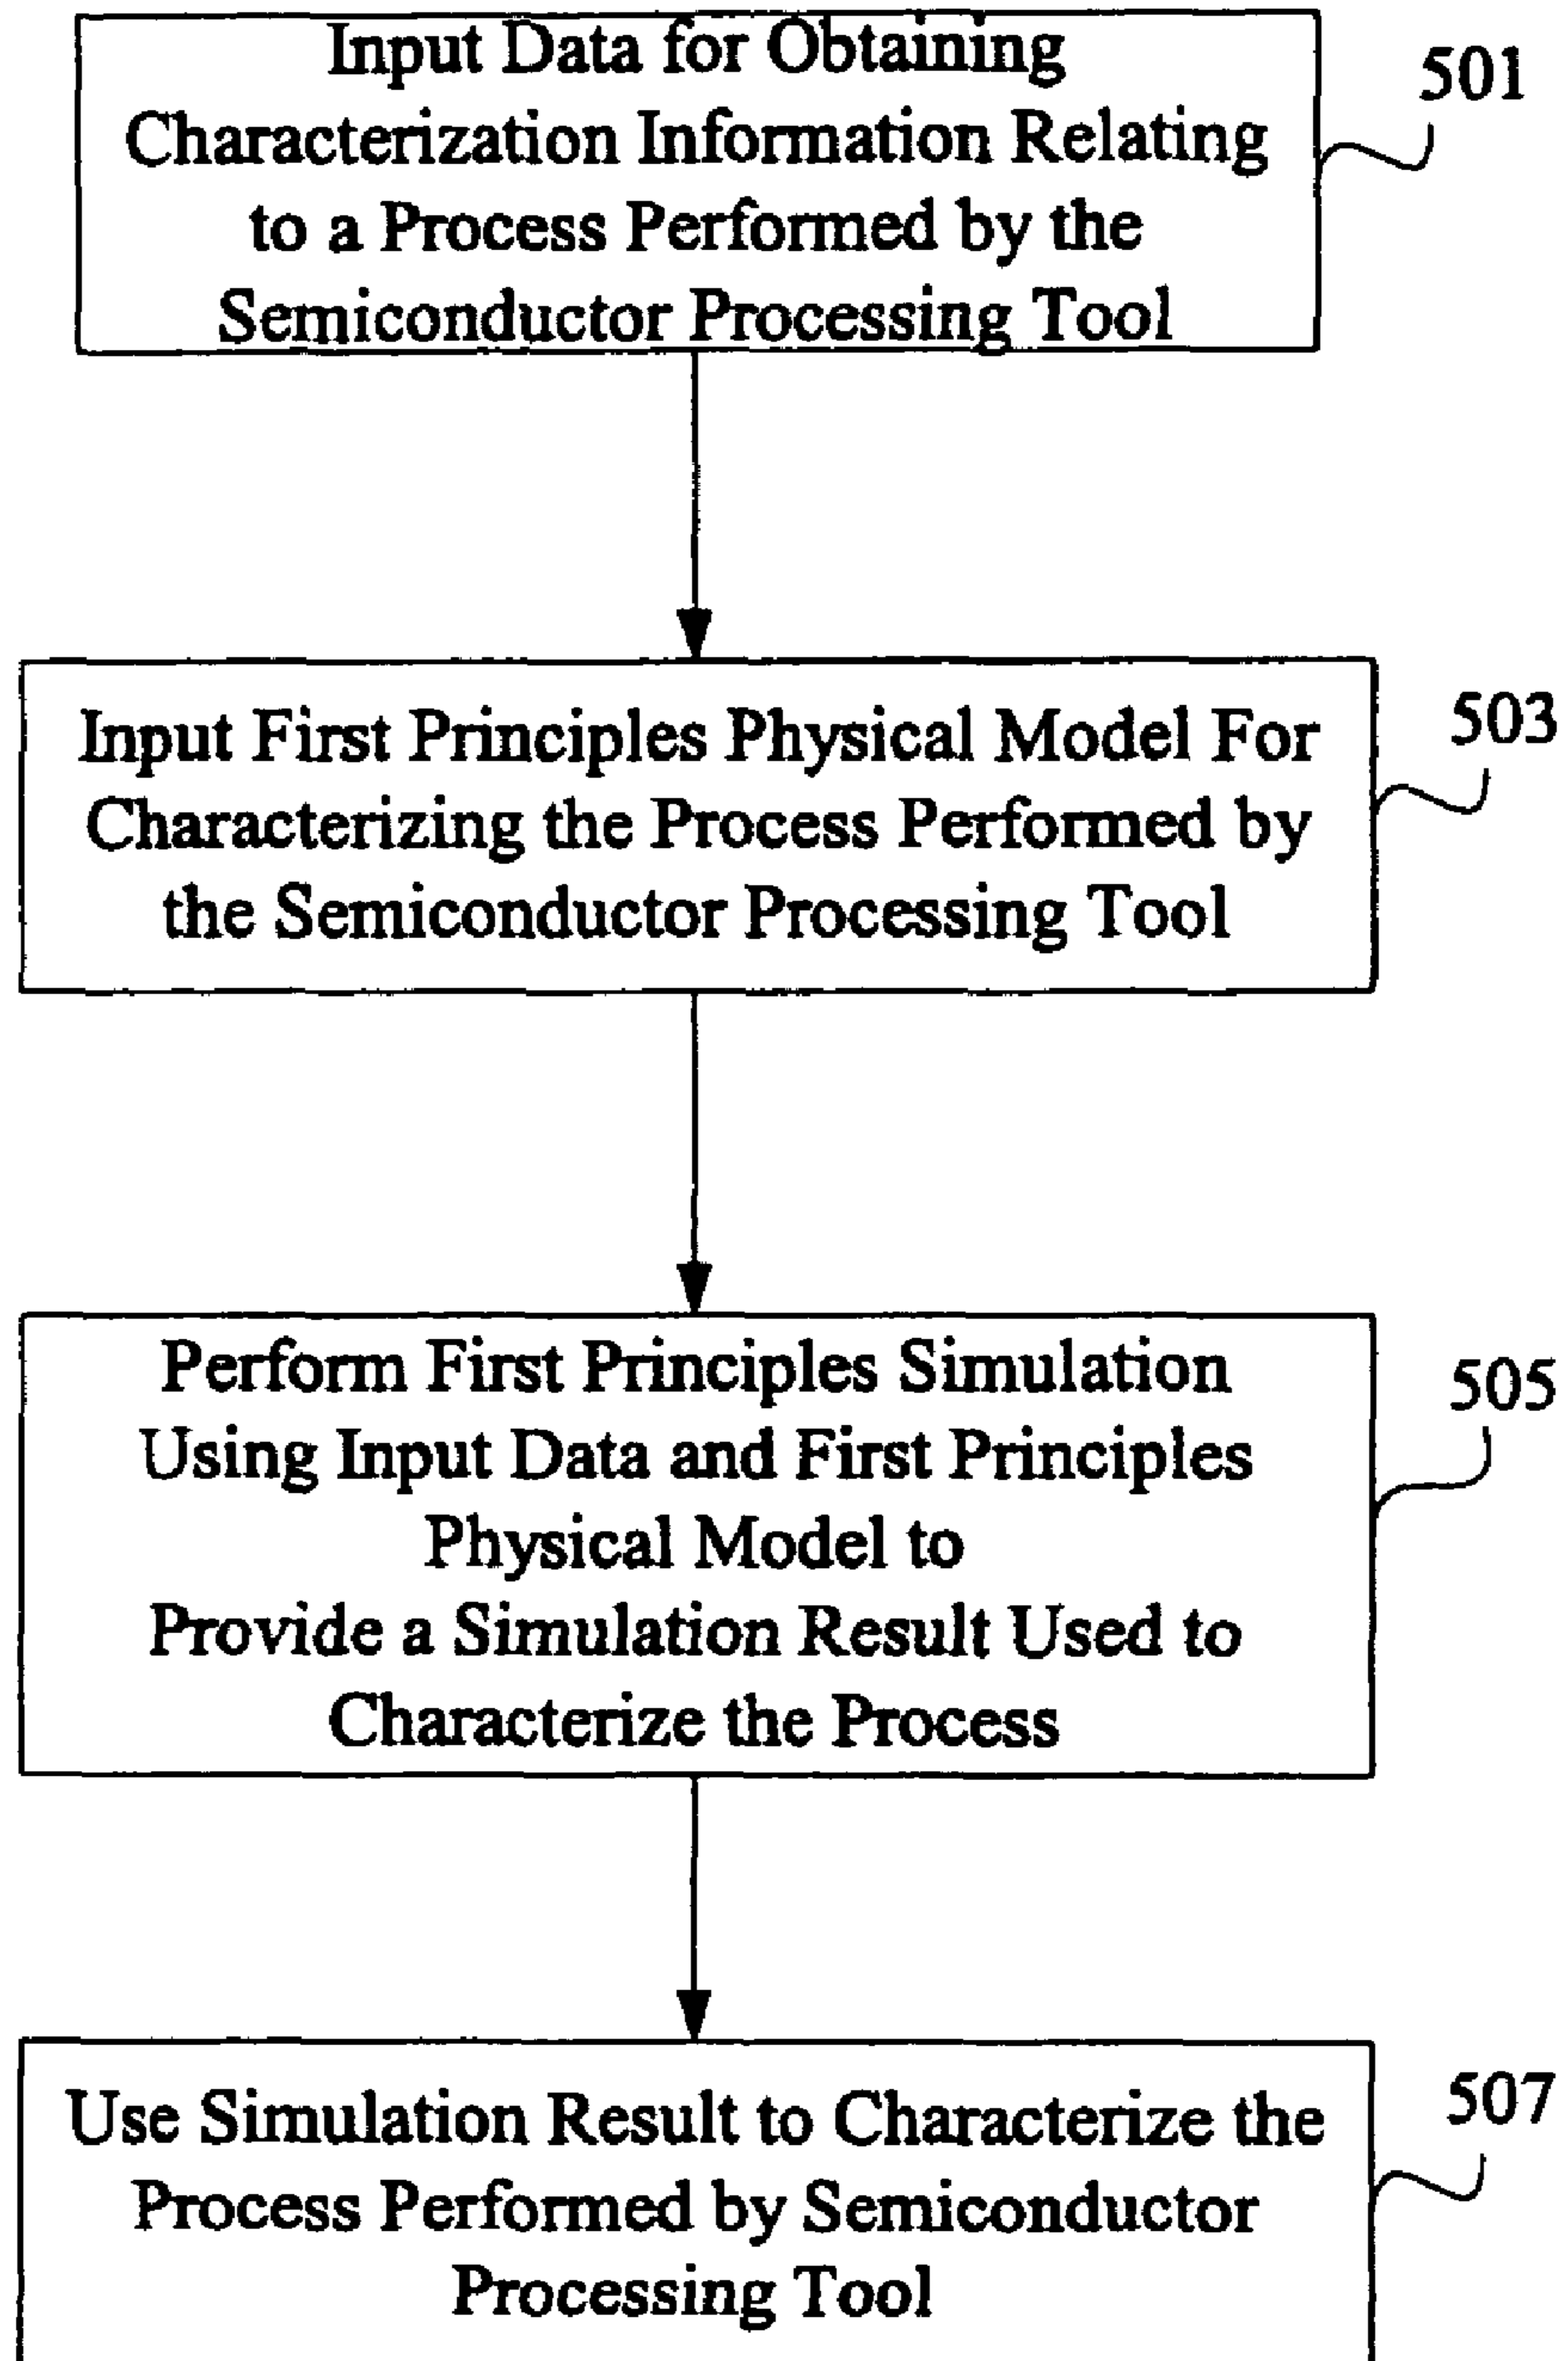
Input Data for Obtaining Characterization Information Relating to a Process Performed by the Semiconductor Processing Tool

501

Input First Principles Physical Model For Characterizing the Process Performed by the Semiconductor Processing Tool

503

Perform First Principles Simulation Using Input Data and First Principles Physical Model to Provide a Simulation Result Used to Characterize the Process

505

Use Simulation Result to Characterize the Process Performed by Semiconductor Processing Tool

507